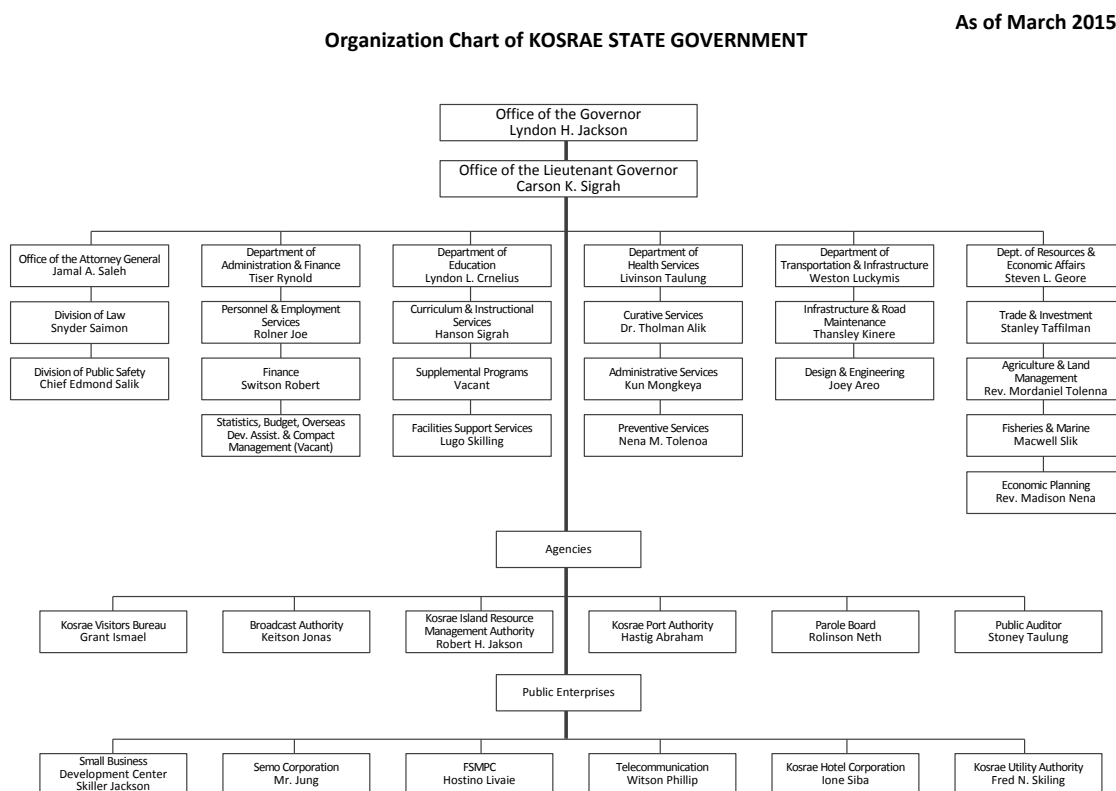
As of March 2015

Organization Chart of KOSRAE STATE GOVERNMENT

Office of the Governor
Lyndon H. Jackson

Office of the Lieutenant Governor
Carson K. Sigrah

Office of the Attorney General
Jamal A. Saleh

Division of Law
Snyder Saimon

Division of Public Safety
Chief Edmond Salik

Department of Administration & Finance
Tiser Rynold

Personnel & Employment Services
Rolner Joe

Finance
Switson Robert

Statistics, Budget, Overseas Dev. Assist. & Compact Management (Vacant)

Department of Education
Lyndon L. Crnelius

Curriculum & Instructional Services
Hanson Sigrah

Supplemental Programs
Vacant

Facilities Support Services
Lugo Skilling

Department of Health Services
Livinson Taulung

Curative Services
Dr. Tholman Alik

Administrative Services
Kun Mongkeya

Preventive Services
Nena M. Tolenoa

Department of Transportation & Infrastructure
Weston Luckymis

Infrastructure & Road Maintenance
Thansley Kinere

Design & Engineering
Joey Areo

Dept. of Resources & Economic Affairs
Steven L. Geore

Trade & Investment
Stanley Taffilman

Agriculture & Land Management
Rev. Mordaniel Tolenna

Fisheries & Marine
Macwell Slik

Economic Planning
Rev. Madison Nena

Agencies

Kosrae Visitors Bureau
Grant Ismael

Broadcast Authority
Keitson Jonas

Kosrae Island Resource Management Authority
Robert H. Jakson

Kosrae Port Authority
Hastig Abraham

Parole Board
Rolinson Neth

Public Auditor
Stoney Taulung

Public Enterprises

Small Business Development Center
Skiller Jackson

Semo Corporation
Mr. Jung

FSMPC
Hostino Livaie

Telecommunication
Witson Phillip

Kosrae Hotel Corporation
Ione Siba

Kosrae Utility Authority
Fred N. Skiling